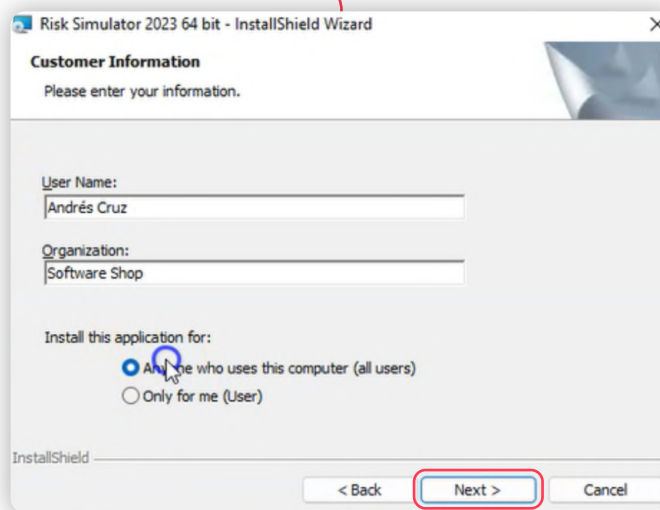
Risk Simulator 2023 64 bit - InstallShield Wizard

Customer Information

Please enter your information.

User Name:

Andrés Cruz

Organization:

Software Shop

Install this application for:

An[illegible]ne who uses this computer (all users)

Only for me (User)

InstallShield

< Back

Next >

Cancel